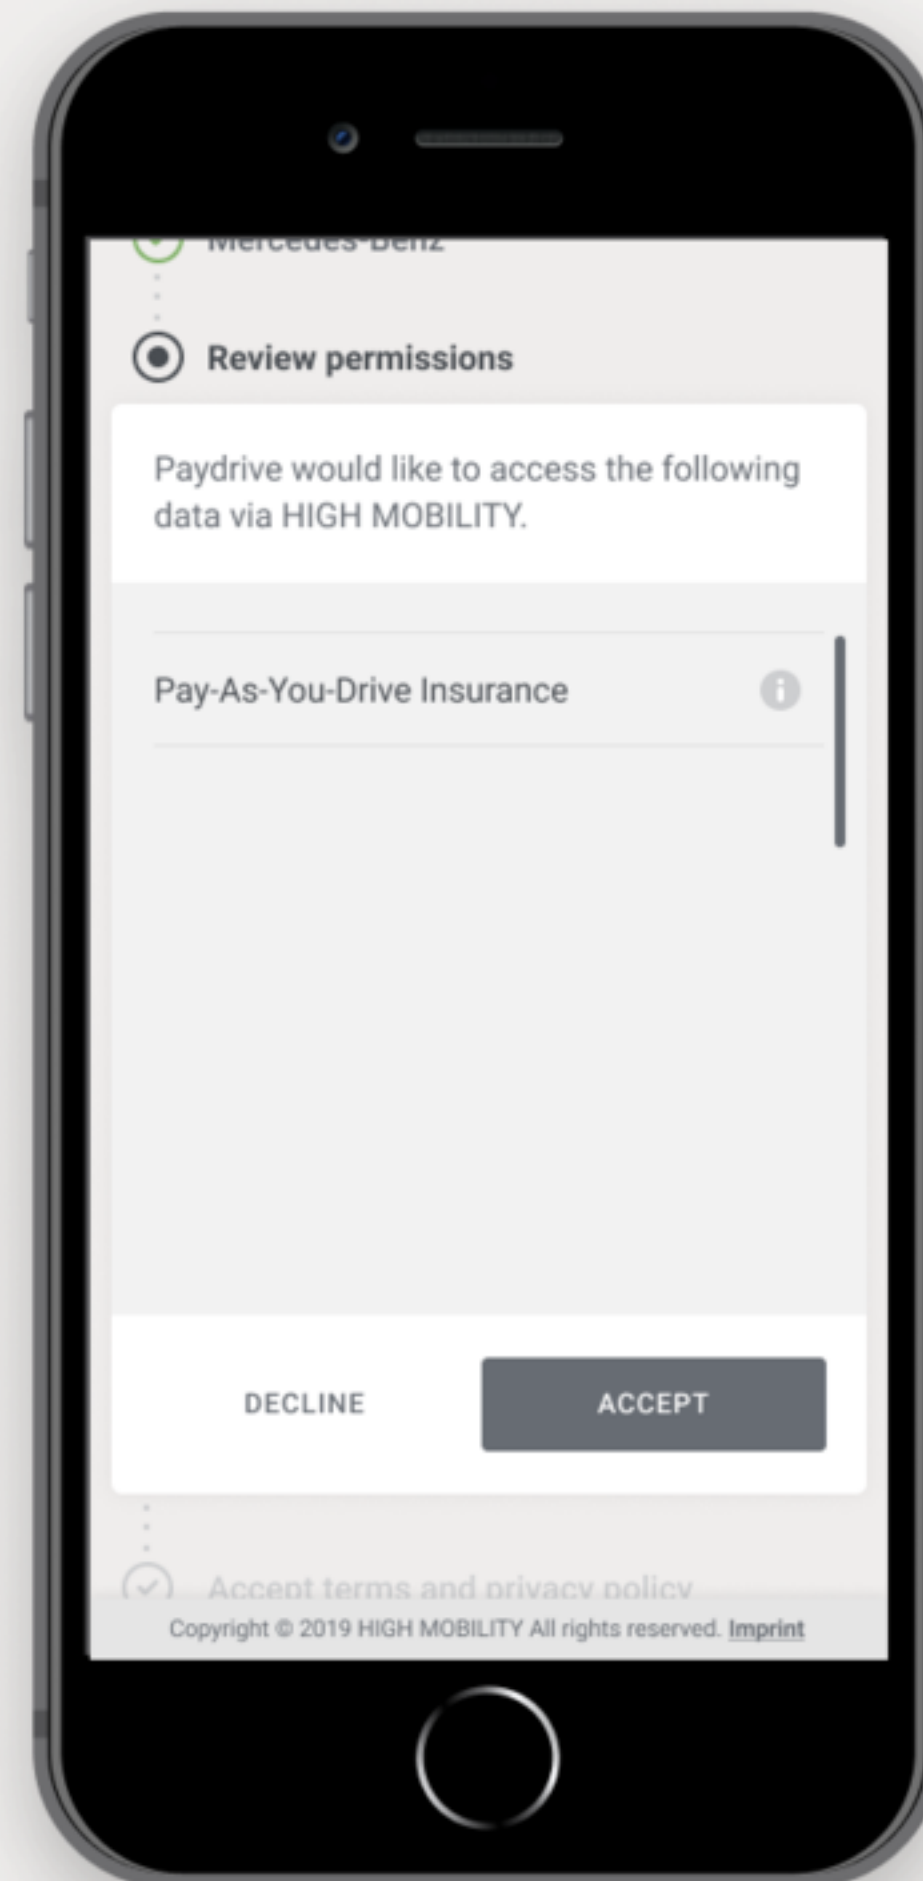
Mercedes-Benz

Review permissions

Paydrive would like to access the following data via HIGH MOBILITY.

Pay-As-You-Drive Insurance

DECLINE

ACCEPT

Accept terms and privacy policy

Copyright © 2019 HIGH MOBILITY All rights reserved. Imprint